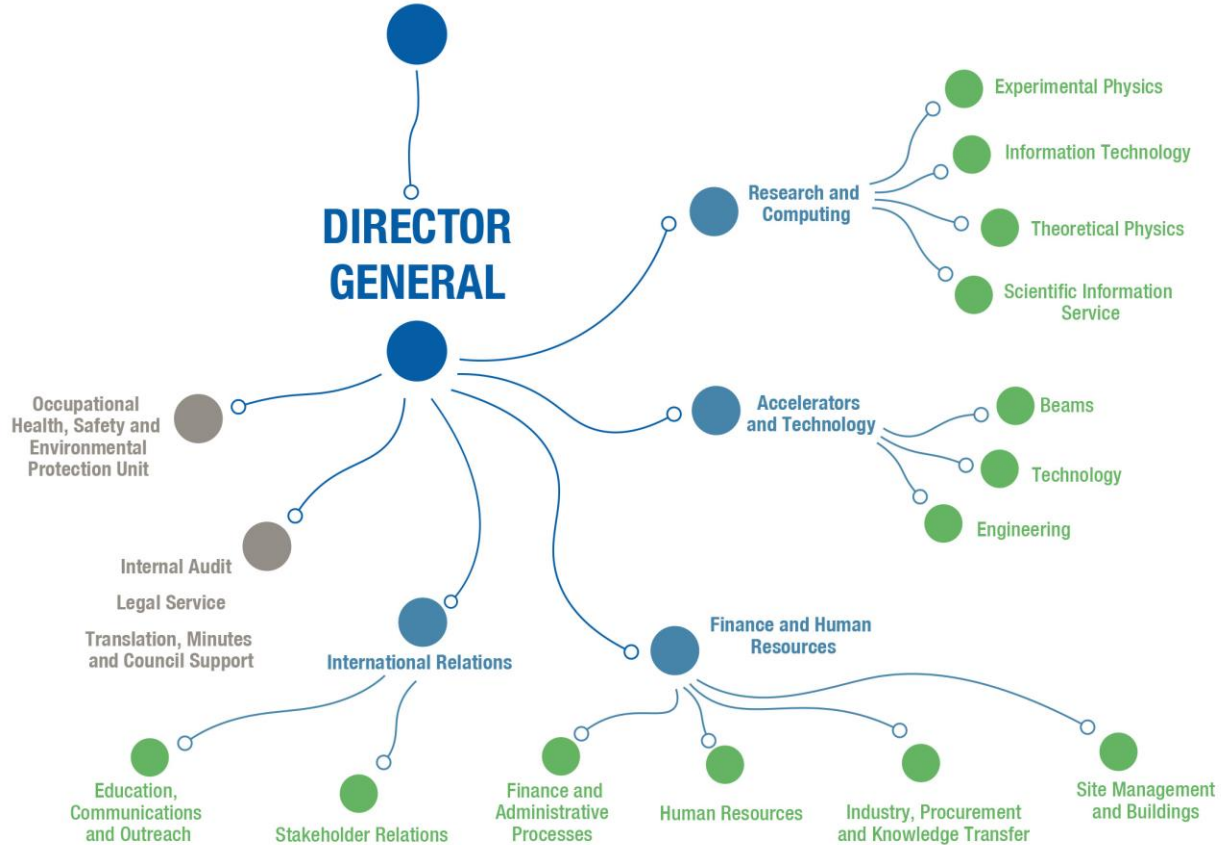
DIRECTOR GENERAL

Research and Computing

Experimental Physics

Information Technology

Theoretical Physics

Scientific Information Service

Accelerators and Technology

Beams

Technology

Engineering

Occupational Health, Safety and Environmental Protection Unit

Internal Audit

Legal Service

Translation, Minutes and Council Support

International Relations

Education, Communications and Outreach

Stakeholder Relations

Finance and Human Resources

Finance and Administrative Processes

Human Resources

Industry, Procurement and Knowledge Transfer

Site Management and Buildings